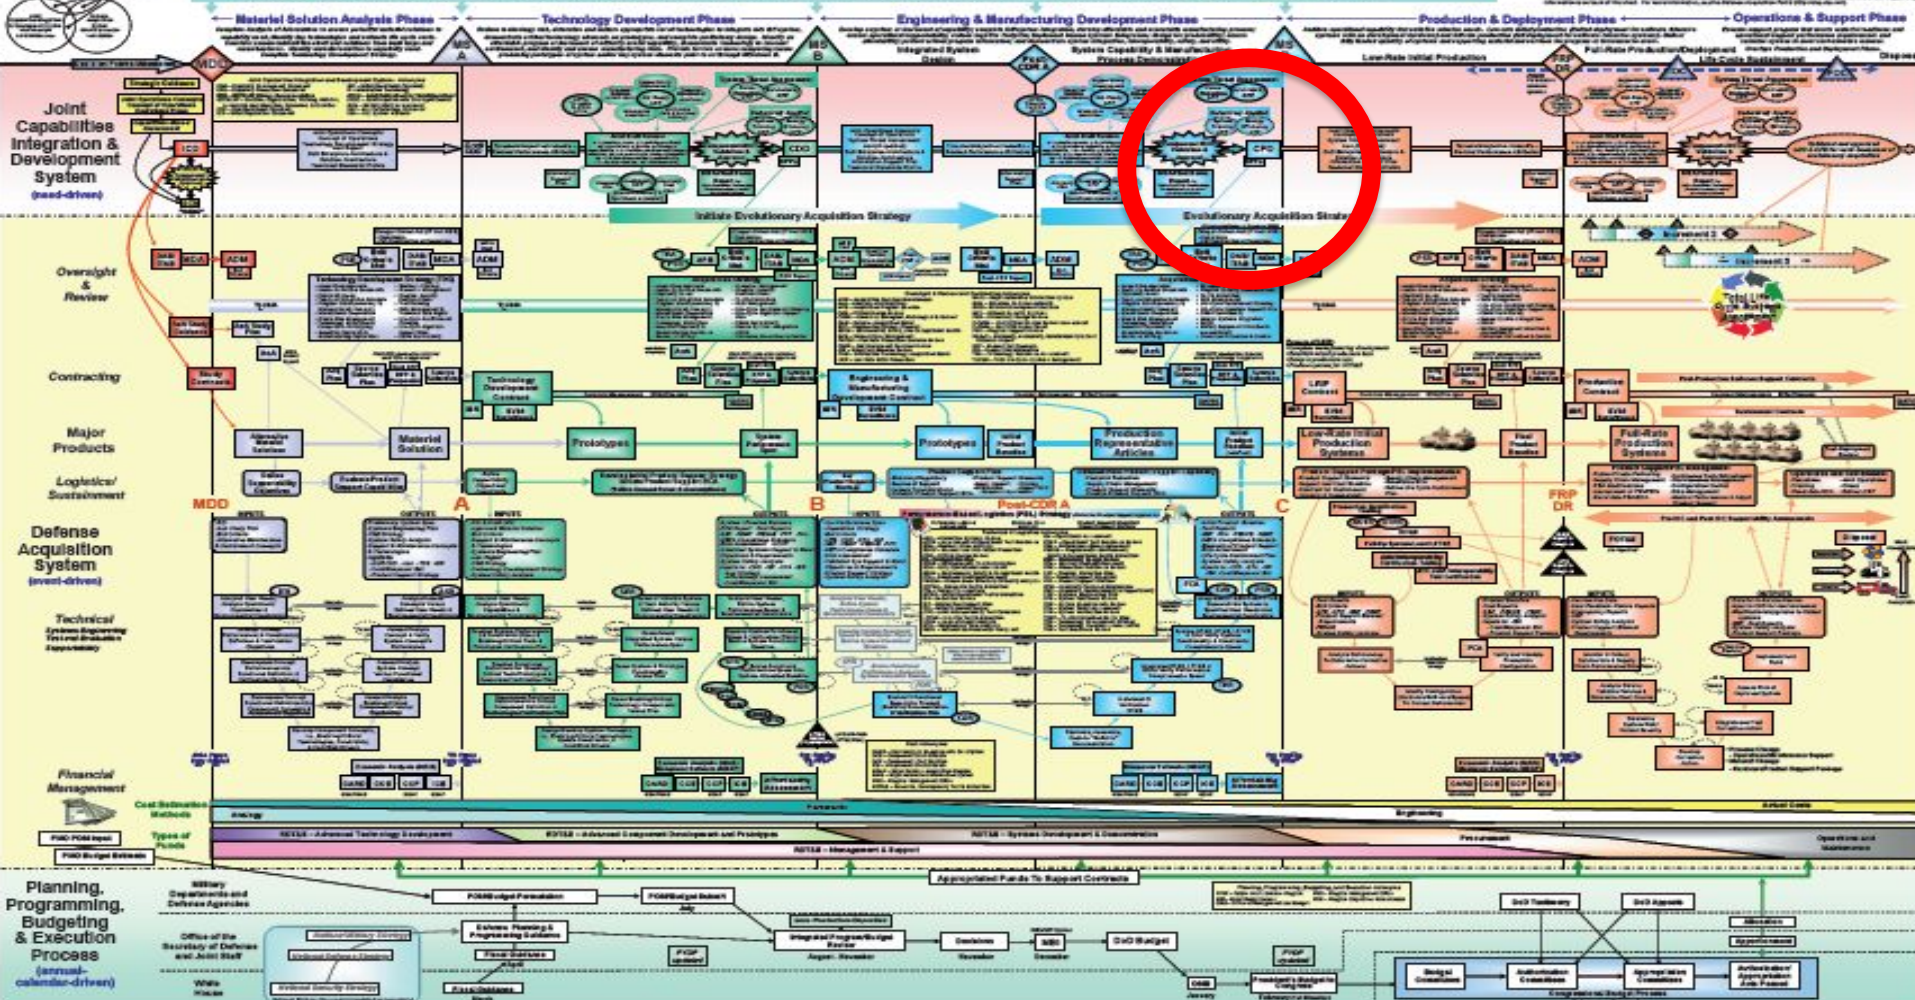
Materiel Solution Analysis Phase

Technology Development Phase

Engineering & Manufacturing Development Phase

Production & Deployment Phase

Operations & Support Phase

MDD

MS A

MS B

MS C

Integrated System Design

System Capability & Manufacturing Process Demonstration

Low-Rate Initial Production

Full-Rate Production/Deployment

Life Cycle Sustainment

Disposal

Joint Capabilities Integration & Development System (need-driven)

ICD

CDD

CPD

Initiate Evolutionary Acquisition Strategy

Evolutionary Acquisition Strategy

Increment 2

Increment 3

Oversight & Review

Contracting

Major Products

Logistics/ Sustainment

Defense Acquisition System (event-driven)

Technical

Financial Management

Materiel Solution

Prototypes

Technology Development Contract

Engineering & Manufacturing Development Contract

Production Representative Articles

Low-Rate Initial Production Systems

Full-Rate Production Systems

Production Contract

MDD

A

B

Post-CDR A

C

FRP DR

Cost Estimation Methods

Types of Funds

Planning, Programming, Budgeting & Execution Process (annual-calendar-driven)

Appropriated Funds To Support Contracts

DoD Budget